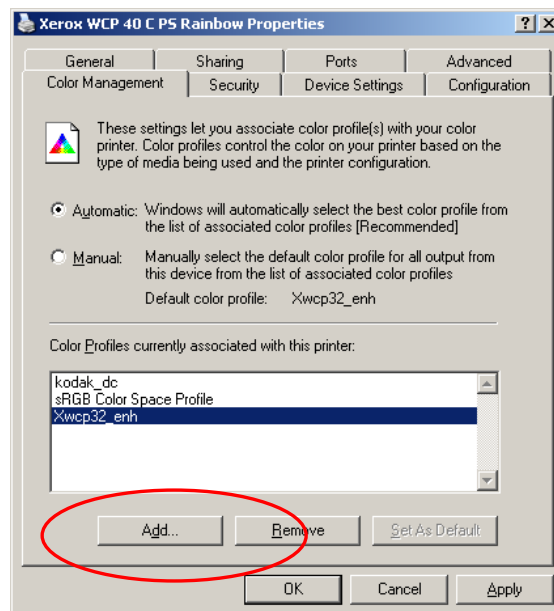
Xerox WCP 40 C PS Rainbow Properties

?

X

General

Sharing

Ports

Advanced

Color Management

Security

Device Settings

Configuration

These settings let you associate color profile(s) with your color printer. Color profiles control the color on your printer based on the type of media being used and the printer configuration.

Automatic: Windows will automatically select the best color profile from the list of associated color profiles [Recommended]

Manual: Manually select the default color profile for all output from this device from the list of associated color profiles

Default color profile: Xwcp32_enh

Color Profiles currently associated with this printer:

kodak_dc
sRGB Color Space Profile
Xwcp32_enh

Add...

Remove

Set As Default

OK

Cancel

Apply